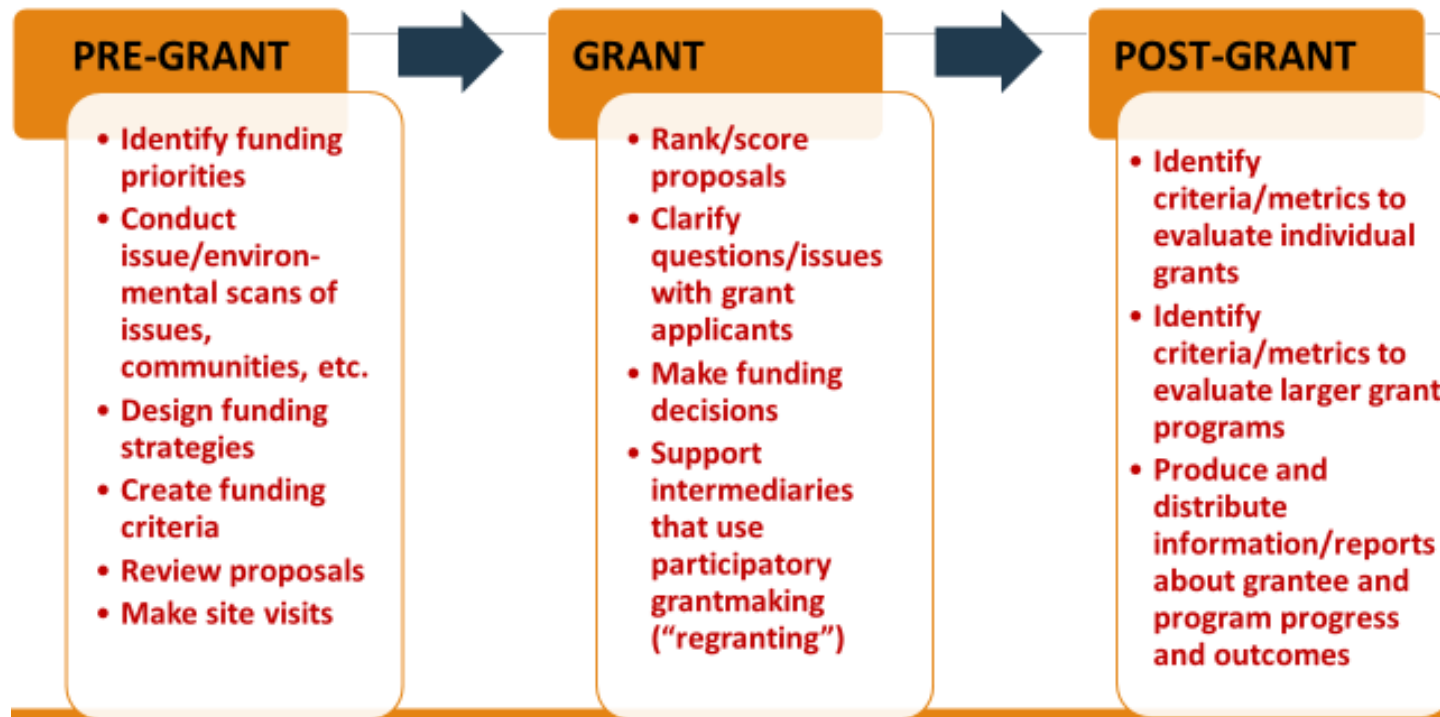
PRE-GRANT

- Identify funding priorities
- Conduct issue/environmental scans of issues, communities, etc.
- Design funding strategies
- Create funding criteria
- Review proposals
- Make site visits

GRANT

- Rank/score proposals
- Clarify questions/issues with grant applicants
- Make funding decisions
- Support intermediaries that use participatory grantmaking ("regranting")

POST-GRANT

- Identify criteria/metrics to evaluate individual grants
- Identify criteria/metrics to evaluate larger grant programs
- Produce and distribute information/reports about grantee and program progress and outcomes